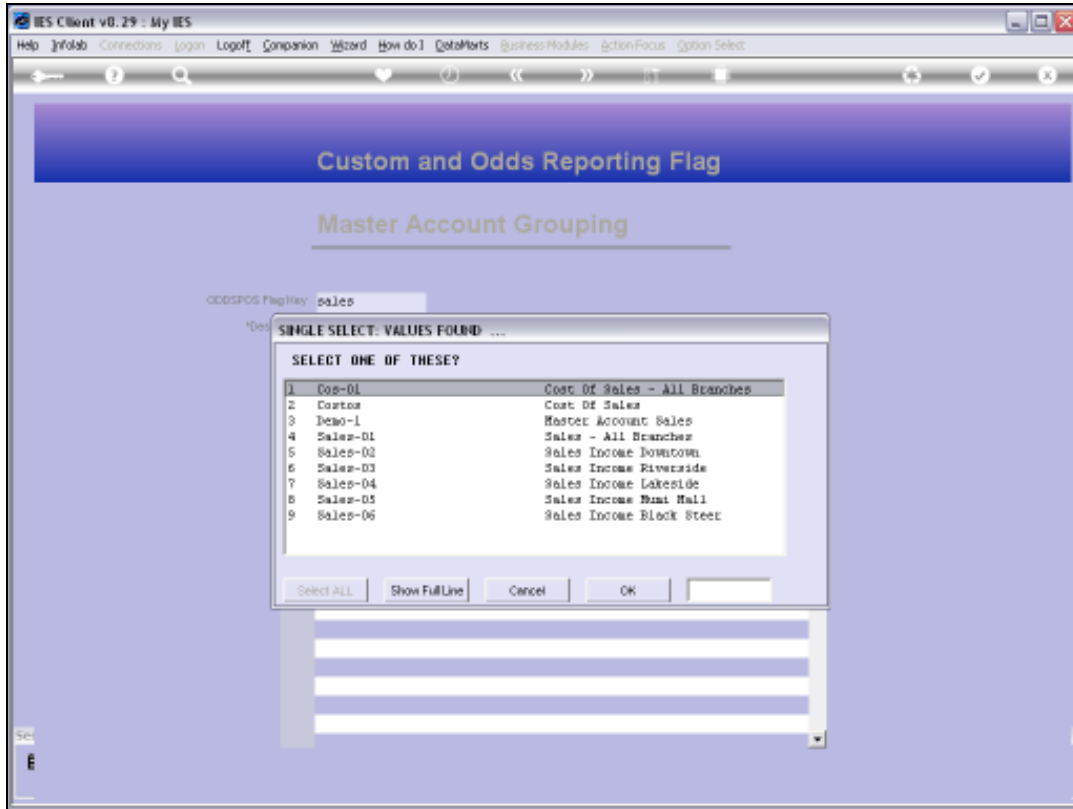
IES Client v8.29 : My IES

Help Infolab Connections Logon Logoff Companion Wizard How do I DataMarts Business Modules Action Focus Option Select

Custom and Odds Reporting Flag

Master Account Grouping

ODDSPOS Flag Key sales

*Des

SINGLE SELECT: VALUES FOUND ...

SELECT ONE OF THESE?

| | | |
|---|---|---|
| 1 | Cos-01 | Cost Of Sales - All Branches |
| 2 | Costos | Cost Of Sales |
| 3 | Demo-1 | Master Account Sales |
| 4 | Sales-01 | Sales - All Branches |
| 5 | Sales-02 | Sales Income Downtown |
| 6 | Sales-03 | Sales Income Riverside |
| 7 | Sales-04 | Sales Income Lakeside |
| 8 | Sales-05 | Sales Income Mimi Mall |
| 9 | Sales-06 | Sales Income Black Steer |

Select ALL Show Full Line Cancel OK

Se

E